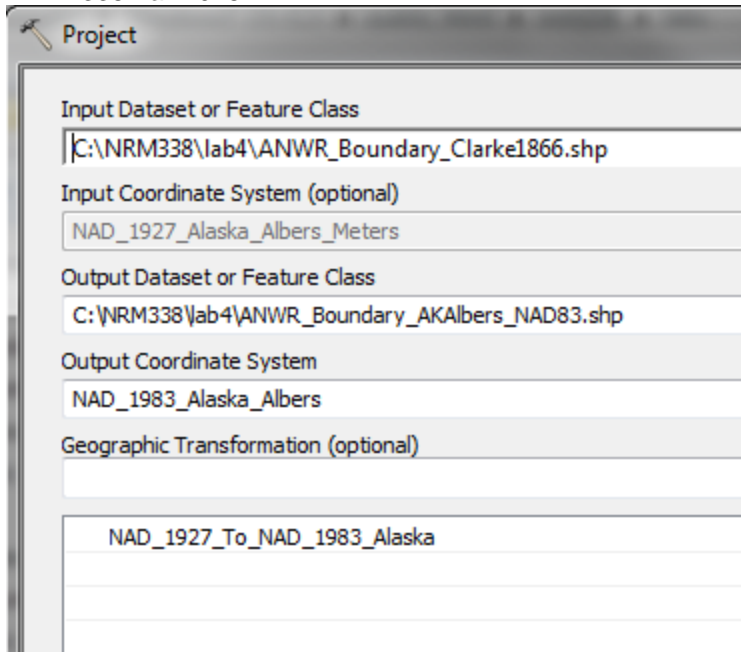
Project

Input Dataset or Feature Class

C:\NRM338\lab4\ANWR_Boundary_Clarke1866.shp

Input Coordinate System (optional)

NAD_1927_Alaska_Albers_Meters

Output Dataset or Feature Class

C:\NRM338\lab4\ANWR_Boundary_AKAlbers_NAD83.shp

Output Coordinate System

NAD_1983_Alaska_Albers

Geographic Transformation (optional)

NAD_1927_To_NAD_1983_Alaska